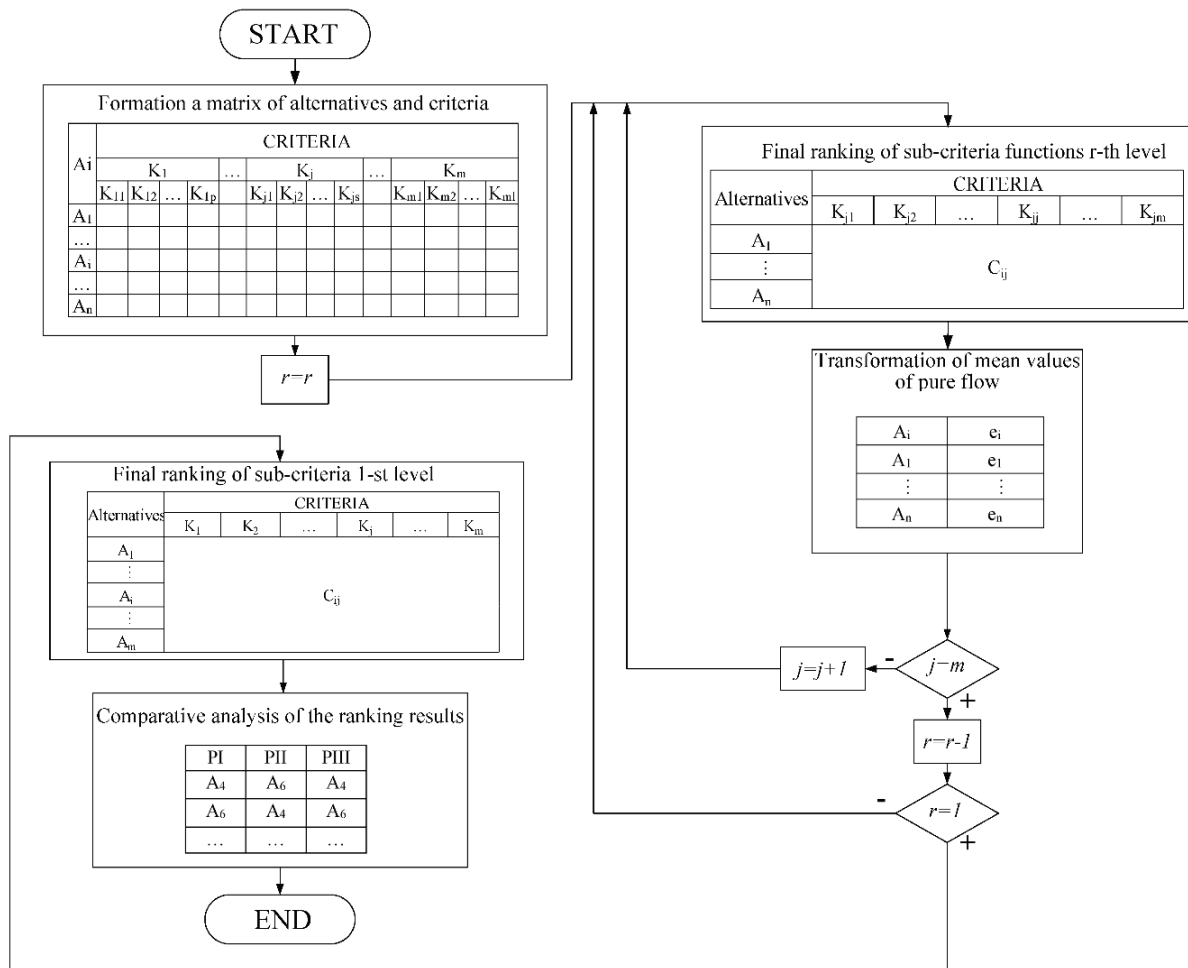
START

Formation a matrix of alternatives and criteria

| Ai | CRITERIA | | | | | | | | | | | | | | |
|---|---|---|---|---|---|---|---|---|---|---|---|---|---|---|---|
| | $K_1$ | | | | … | $K_j$ | | | | … | $K_m$ | | | | |
| | $K_{11}$ | $K_{12}$ | … | $K_{1p}$ | | $K_{j1}$ | $K_{j2}$ | … | $K_{js}$ | | $K_{m1}$ | $K_{m2}$ | … | $K_{ml}$ | |
| $A_1$ | | | | | | | | | | | | | | | |
| … | | | | | | | | | | | | | | | |
| $A_i$ | | | | | | | | | | | | | | | |
| … | | | | | | | | | | | | | | | |
| $A_n$ | | | | | | | | | | | | | | | |

$r=r$

Final ranking of sub-criteria functions r-th level

| Alternatives | CRITERIA | | | | | |
|---|---|---|---|---|---|---|
| | $K_{j1}$ | $K_{j2}$ | … | $K_{ij}$ | … | $K_{jm}$ |
| $A_1$ | $C_{ij}$ | | | | | |
| ⋮ | | | | | | |
| $A_n$ | | | | | | |

Transformation of mean values of pure flow

| $A_i$ | $e_i$ |
|---|---|
| $A_1$ | $e_1$ |
| ⋮ | ⋮ |
| $A_n$ | $e_n$ |

Final ranking of sub-criteria 1-st level

| Alternatives | CRITERIA | | | | | |
|---|---|---|---|---|---|---|
| | $K_1$ | $K_2$ | … | $K_j$ | … | $K_m$ |
| $A_1$ | $C_{ij}$ | | | | | |
| ⋮ | | | | | | |
| $A_i$ | | | | | | |
| ⋮ | | | | | | |
| $A_m$ | | | | | | |

$j=j+1$ - $j=m$ +

$r=r-1$

- $r=1$ +

Comparative analysis of the ranking results

| PI | PII | PIII |
|---|---|---|
| $A_4$ | $A_6$ | $A_4$ |
| $A_6$ | $A_4$ | $A_6$ |
| … | … | … |

END